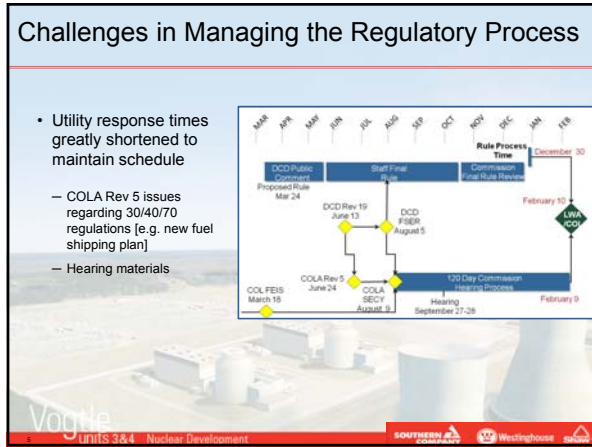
Challenges in Managing the Regulatory Process

• Utility response times greatly shortened to maintain schedule

– COLA Rev 5 issues regarding 30/40/70 regulations [e.g. new fuel shipping plan]

– Hearing materials

MAR APR MAY JUN JUL AUG SEP OCT NOV DEC JAN FEB

DCD Public Comment

Proposed Rule Mar 24

Staff Final Rule

Rule Process Time

Commission Final Rule Review

December 30

DCD Rev 19 June 13

DCD FSER August 5

February 10

LWA /COL

COLA Rev 5 June 24

COLA SECY August 9

120 Day Commission Hearing Process

COL FEIS March 18

Hearing September 27-28

February 9

Vogtle Units 3&4 Nuclear Development

5

SOUTHERN COMPANY

Westinghouse

Shaw